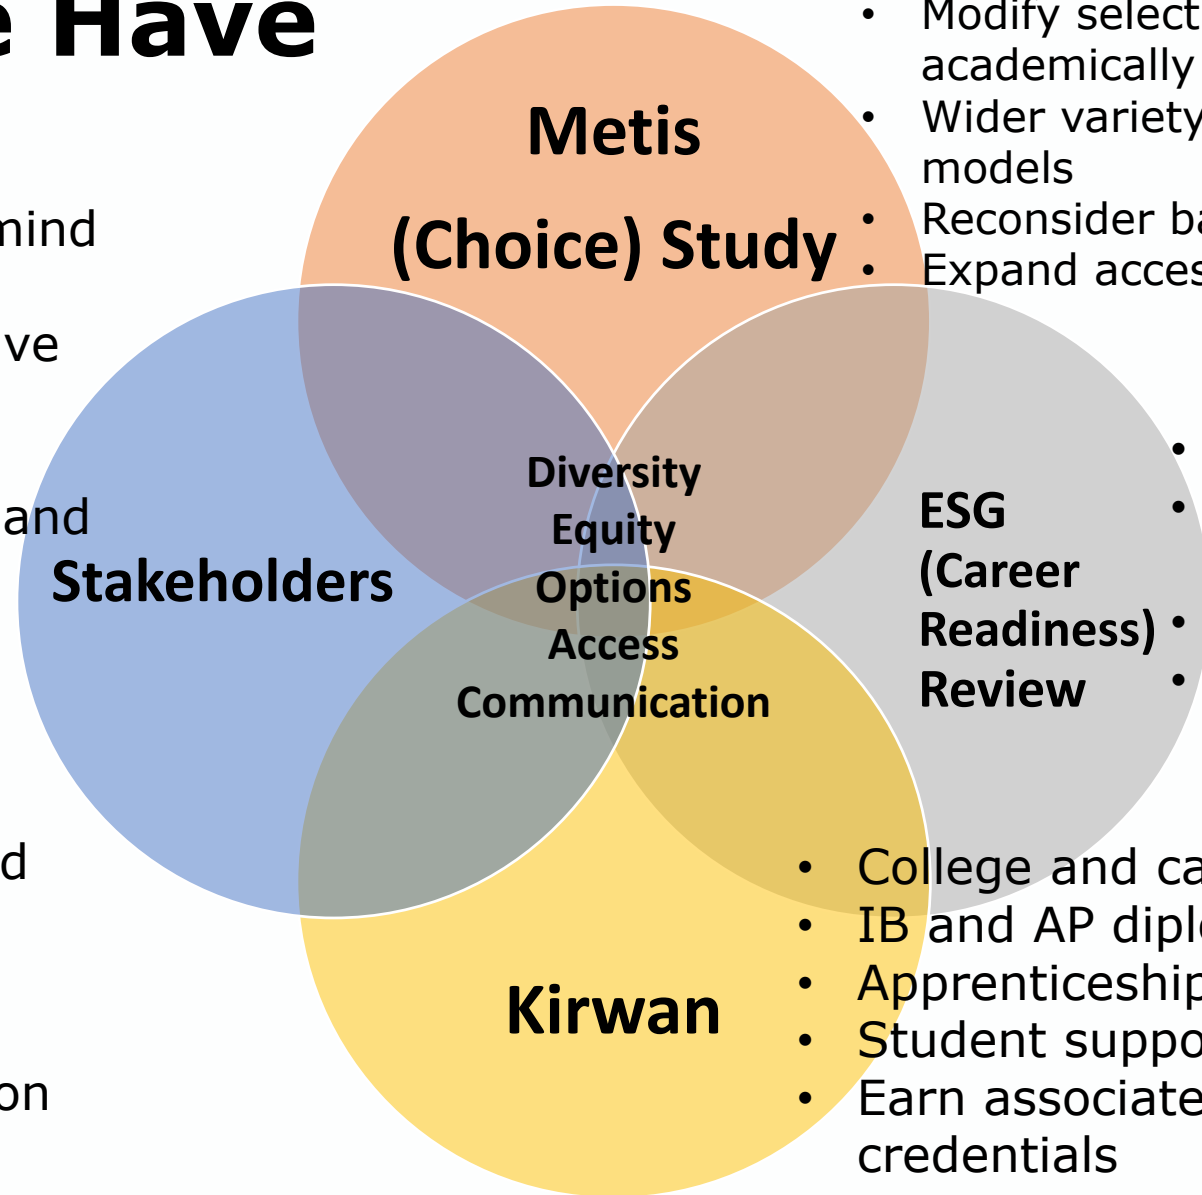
e Have

mind

ve

and

d

on

Metis
(Choice) Study

• Modify select
academically
• Wider variety
models
• Reconsider ba
• Expand acces

Stakeholders

Diversity
Equity
Options
Access
Communication

ESG
(Career
Readiness)
Review

•
•
•
•

Kirwan

• College and ca
• IB and AP diplo
• Apprenticeship
• Student suppo
• Earn associate
credentials